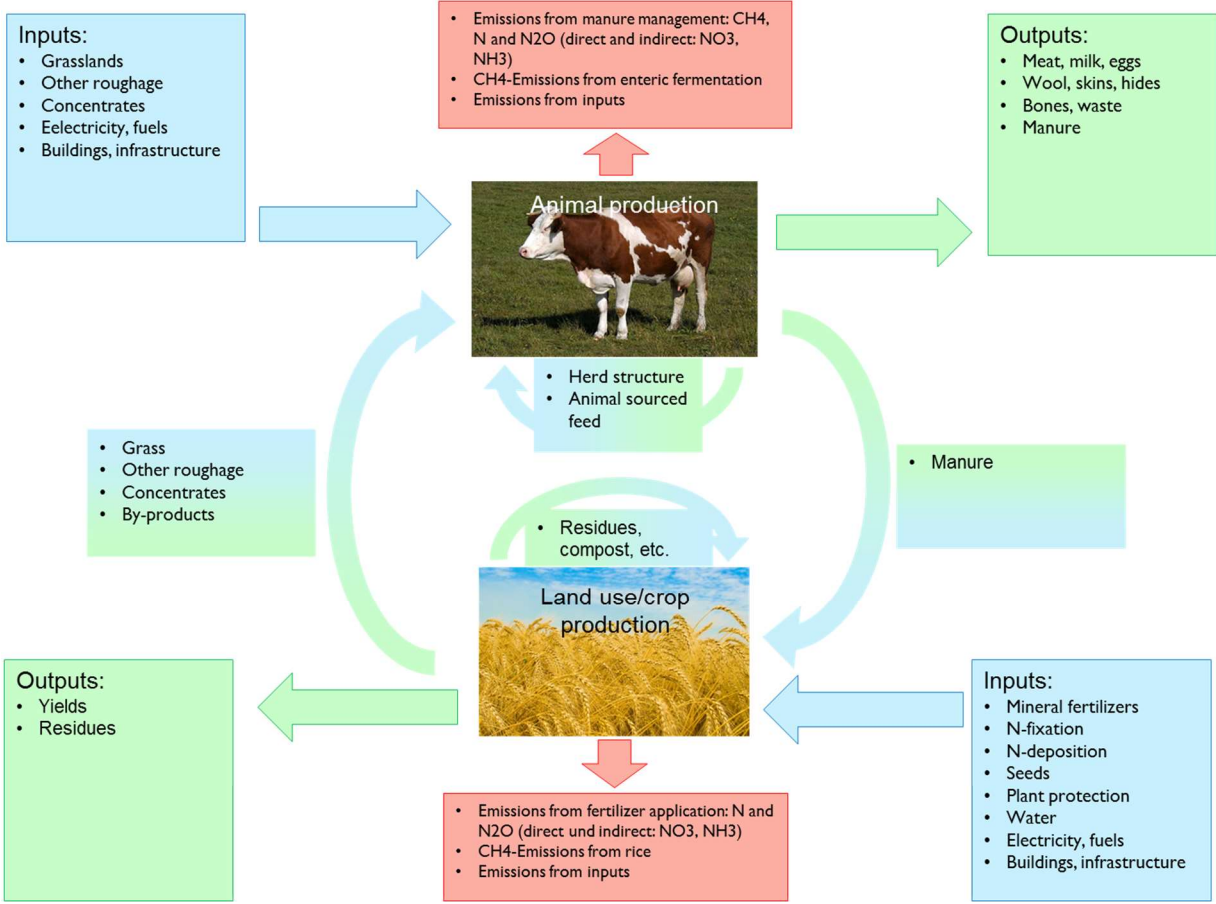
Inputs:
- Grasslands
- Other roughage
- Concentrates
- Eelectricity, fuels
- Buildings, infrastructure

- Emissions from manure management: CH4, N and N2O (direct and indirect: NO3, NH3)
- CH4-Emissions from enteric fermentation
- Emissions from inputs

Outputs:
- Meat, milk, eggs
- Wool, skins, hides
- Bones, waste
- Manure

Animal production

- Herd structure
- Animal sourced feed

- Grass
- Other roughage
- Concentrates
- By-products

- Manure

- Residues, compost, etc.

Land use/crop production

Outputs:
- Yields
- Residues

Inputs:
- Mineral fertilizers
- N-fixation
- N-deposition
- Seeds
- Plant protection
- Water
- Electricity, fuels
- Buildings, infrastructure

- Emissions from fertilizer application: N and N2O (direct und indirect: NO3, NH3)
- CH4-Emissions from rice
- Emissions from inputs